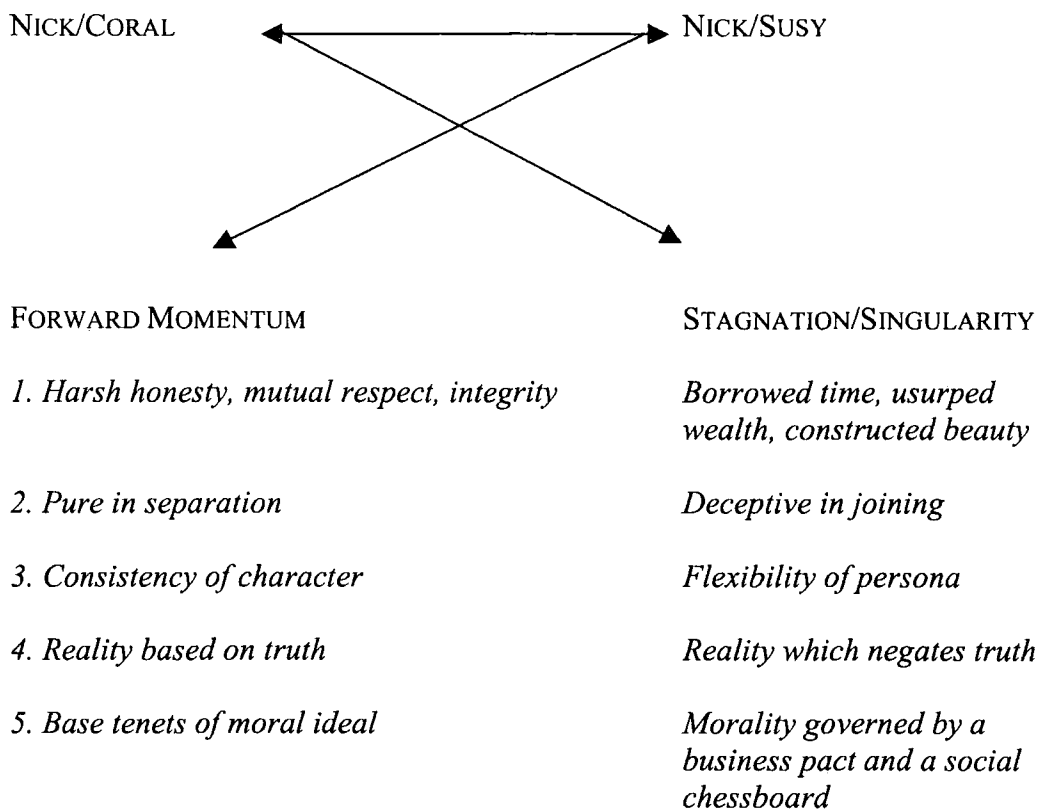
NICK/CORAL

NICK/SUSY

FORWARD MOMENTUM

STAGNATION/SINGULARITY

| | |
|---|---|
| *1. Harsh honesty, mutual respect, integrity* | *Borrowed time, usurped wealth, constructed beauty* |
| *2. Pure in separation* | *Deceptive in joining* |
| *3. Consistency of character* | *Flexibility of persona* |
| *4. Reality based on truth* | *Reality which negates truth* |
| *5. Base tenets of moral ideal* | *Morality governed by a business pact and a social chessboard* |